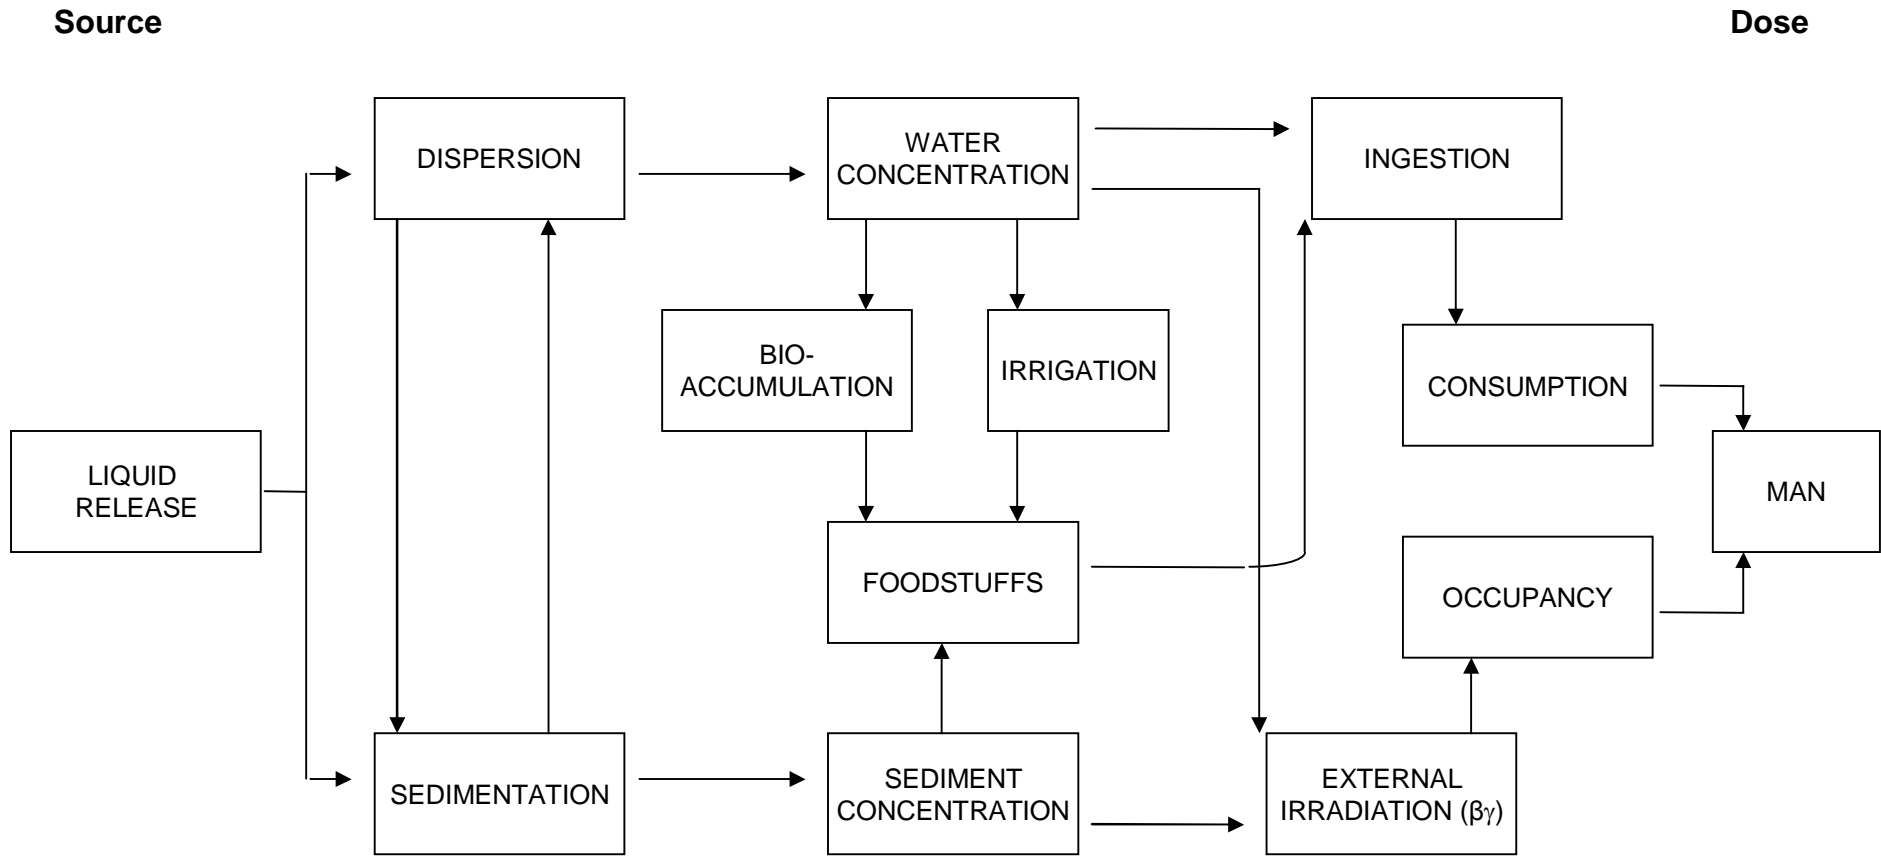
Source

Dose

DISPERSION

WATER CONCENTRATION

INGESTION

BIO-ACCUMULATION

IRRIGATION

CONSUMPTION

LIQUID RELEASE

MAN

FOODSTUFFS

OCCUPANCY

SEDIMENTATION

SEDIMENT CONCENTRATION

EXTERNAL IRRADIATION (βγ)